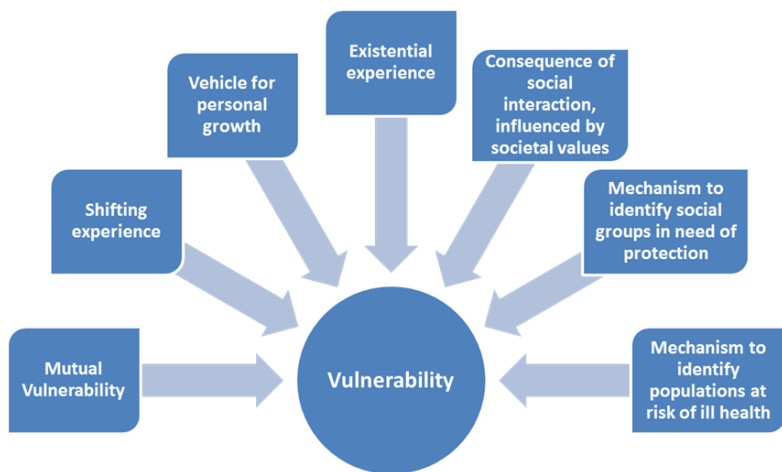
Mutual Vulnerability

Shifting experience

Vehicle for personal growth

Existential experience

Consequence of social interaction, influenced by societal values

Mechanism to identify social groups in need of protection

Mechanism to identify populations at risk of ill health

Vulnerability